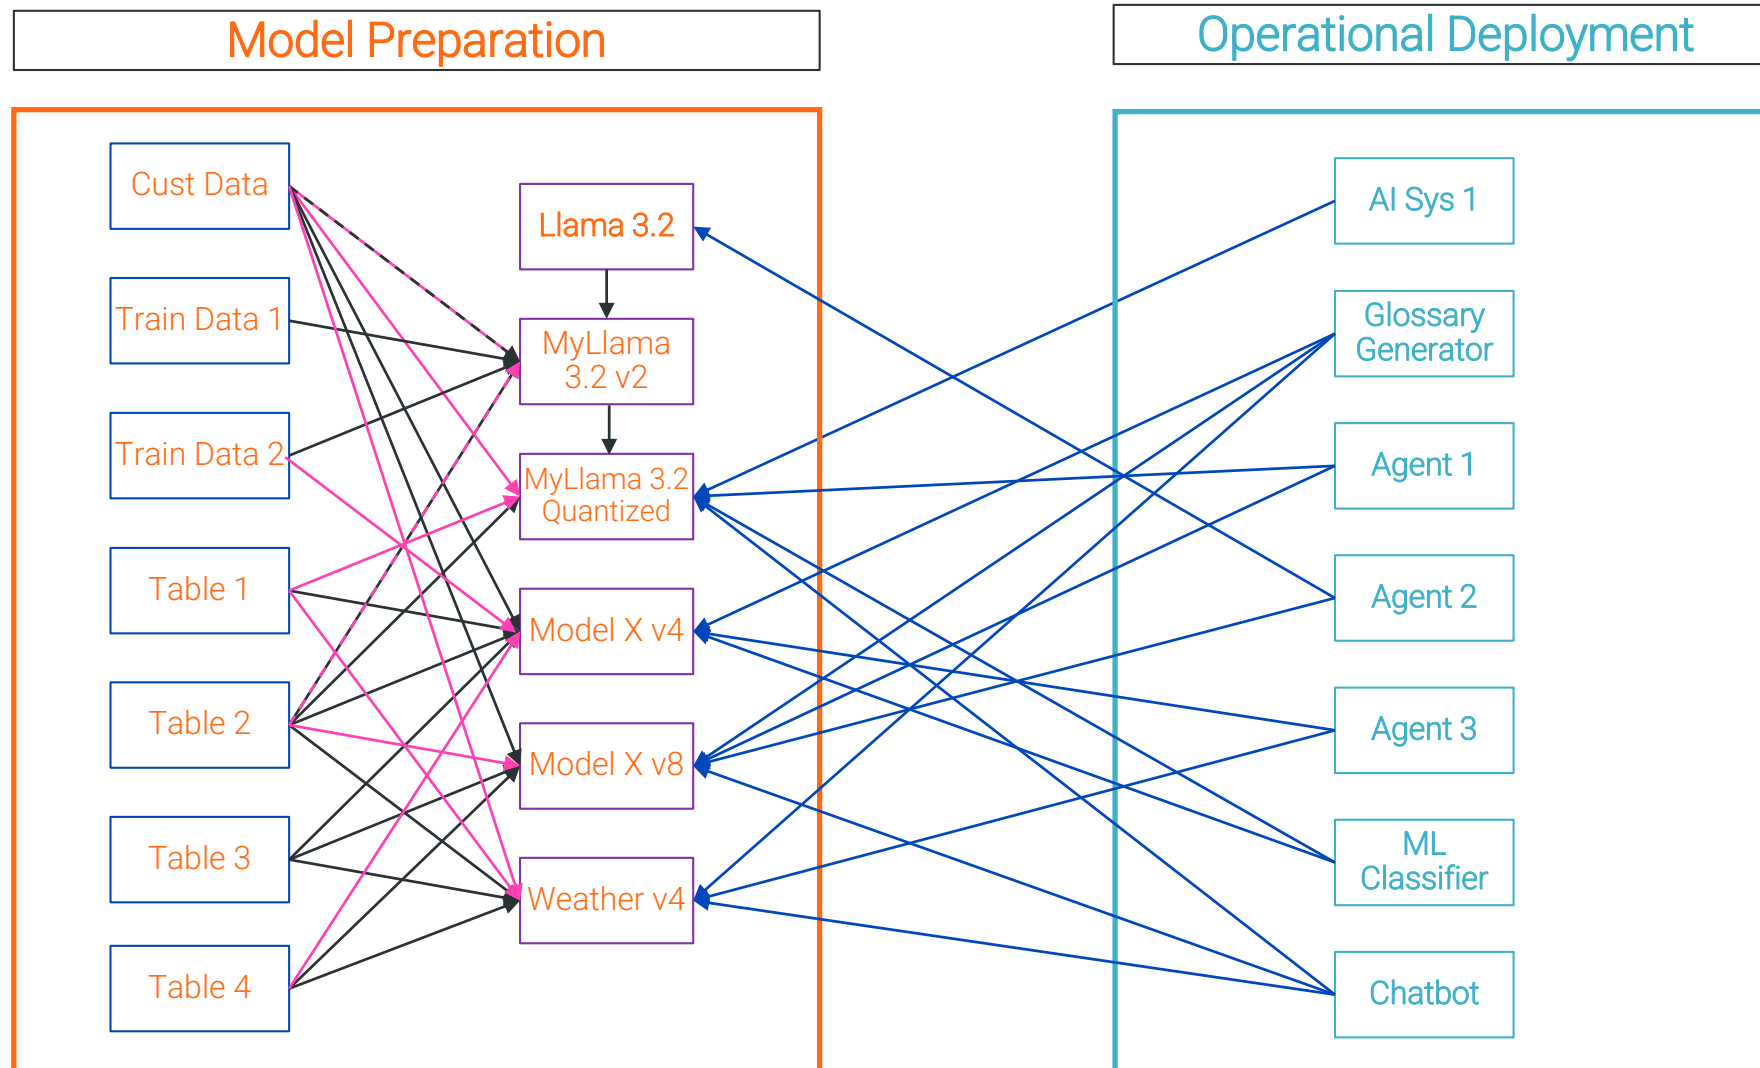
Model Preparation

Operational Deployment

Cust Data

Train Data 1

Train Data 2

Table 1

Table 2

Table 3

Table 4

Llama 3.2

MyLlama 3.2 v2

MyLlama 3.2 Quantized

Model X v4

Model X v8

Weather v4

AI Sys 1

Glossary Generator

Agent 1

Agent 2

Agent 3

ML Classifier

Chatbot